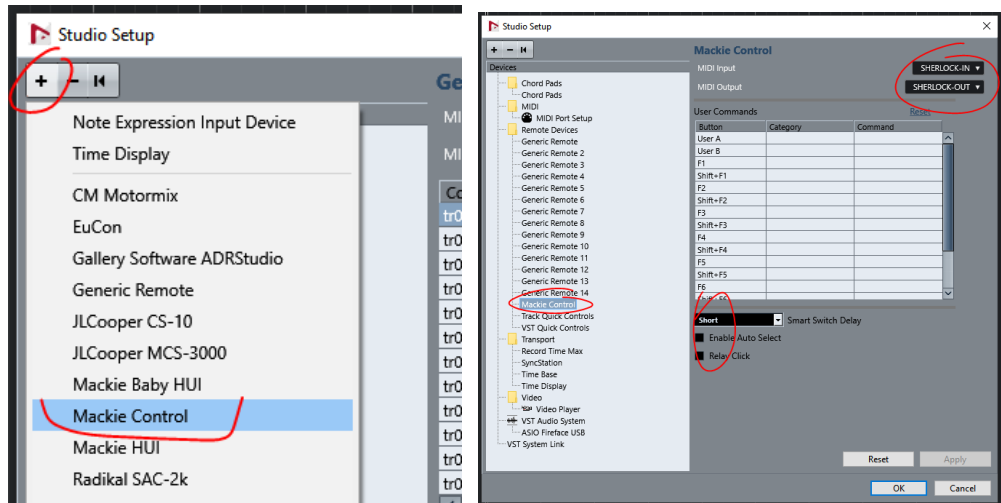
Studio Setup

+ − ⏮

Gene

MID

MID

Co

tr0

tr0

tr0

tr0

tr0

tr0

tr0

tr0

tr0

tr0

tr0

Note Expression Input Device
Time Display
CM Motormix
EuCon
Gallery Software ADRStudio
Generic Remote
JLCooper CS-10
JLCooper MCS-3000
Mackie Baby HUI
Mackie Control
Mackie HUI
Radikal SAC-2k

Studio Setup

+ − ⏮

Devices

Chord Pads
Chord Pads
MIDI
MIDI Port Setup
Remote Devices
Generic Remote
Generic Remote 2
Generic Remote 3
Generic Remote 4
Generic Remote 5
Generic Remote 6
Generic Remote 7
Generic Remote 8
Generic Remote 9
Generic Remote 10
Generic Remote 11
Generic Remote 12
Generic Remote 13
Generic Remote 14
Mackie Control
Track Quick Controls
VST Quick Controls
Transport
Record Time Max
SyncStation
Time Base
Time Display
Video
Video Player
VST Audio System
ASIO Fireface USB
VST System Link

Mackie Control

MIDI Input SHERLOCK-IN

MIDI Output SHERLOCK-OUT

User Commands Reset

| Button | Category | Command |
|---|---|---|
| User A | | |
| User B | | |
| F1 | | |
| Shift+F1 | | |
| F2 | | |
| Shift+F2 | | |
| F3 | | |
| Shift+F3 | | |
| F4 | | |
| Shift+F4 | | |
| F5 | | |
| Shift+F5 | | |
| F6 | | |

Short Smart Switch Delay

Enable Auto Select

Relay Click

Reset Apply

OK Cancel